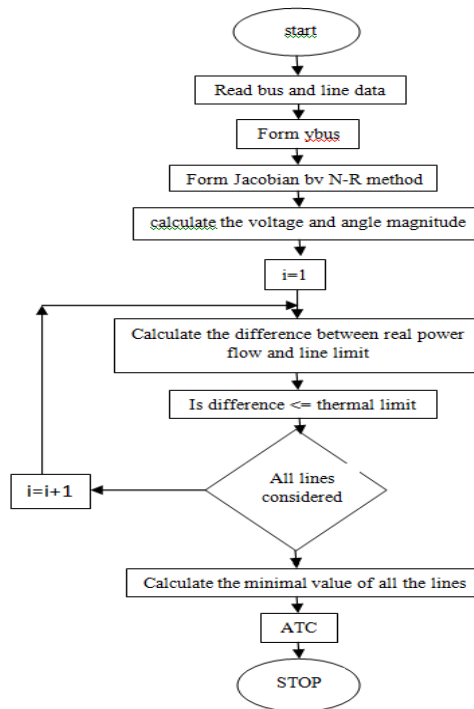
start

Read bus and line data

Form ybus

Form Jacobian bv N-R method

calculate the voltage and angle magnitude

i=1

Calculate the difference between real power flow and line limit

Is difference <= thermal limit

All lines considered

i=i+1

Calculate the minimal value of all the lines

ATC

STOP